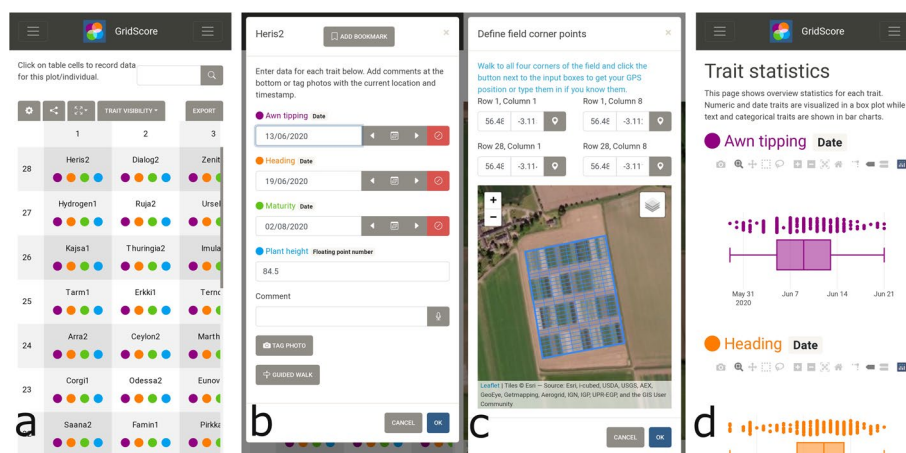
GridScore

Click on table cells to record data for this plot/individual.

TRAIT VISIBILITY EXPORT

| | 1 | 2 | 3 |
|---|---|---|---|
| 28 | Heris2 | Dialog2 | Zenit |
| 27 | Hydrogen1 | Ruja2 | Ursel |
| 26 | Kajsa1 | Thuringia2 | Imula |
| 25 | Tarm1 | Erkki1 | Terno |
| 24 | Arra2 | Ceylon2 | Marth |
| 23 | Corgi1 | Odessa2 | Eunov |
| | Saana2 | Famin1 | Pirkka |

a

Heris2

ADD BOOKMARK

Enter data for each trait below. Add comments at the bottom or tag photos with the current location and timestamp.

Awn tipping Date

13/06/2020

Heading Date

19/06/2020

Maturity Date

02/08/2020

Plant height Floating point number

84.5

Comment

TAG PHOTO

GUIDED WALK

CANCEL OK

b

Define field corner points

Walk to all four corners of the field and click the button next to the input boxes to get your GPS position or type them in if you know them.

Row 1, Column 1 56.48 -3.11

Row 1, Column 8 56.48 -3.11

Row 28, Column 1 56.48 -3.11

Row 28, Column 8 56.48 -3.11

Leaflet | Tiles © Esri — Source: Esri, i-cubed, USDA, USGS, AEX, GeoEye, Getmapping, Aerogrid, IGN, IGP, UPR-EGP, and the GIS User Community

CANCEL OK

c

GridScore

Trait statistics

This page shows overview statistics for each trait. Numeric and date traits are visualized in a box plot while text and categorical traits are shown in bar charts.

Awn tipping Date

May 31 2020 Jun 7 Jun 14 Jun 21

Heading Date

d